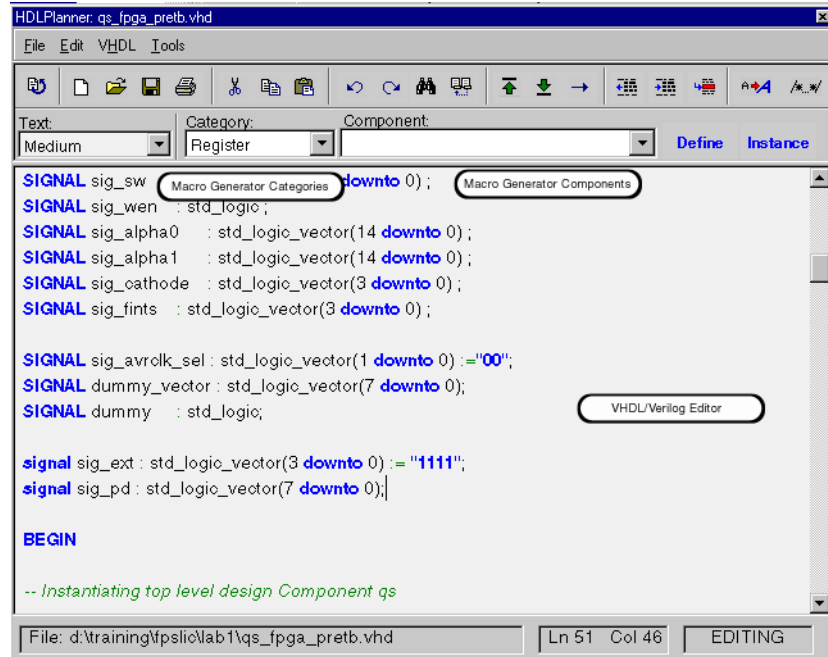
HDLPlanner: qs_fpga_pretb.vhd

File Edit VHDL Tools

Text: Medium
Category: Register
Component:
Define
Instance

SIGNAL sig_sw Macro Generator Categories downto 0) ; Macro Generator Components
SIGNAL sig_wen : std_logic ;
SIGNAL sig_alpha0 : std_logic_vector(14 downto 0) ;
SIGNAL sig_alpha1 : std_logic_vector(14 downto 0) ;
SIGNAL sig_cathode : std_logic_vector(3 downto 0) ;
SIGNAL sig_fints : std_logic_vector(3 downto 0) ;

SIGNAL sig_avrclk_sel : std_logic_vector(1 downto 0) :="00";
SIGNAL dummy_vector : std_logic_vector(7 downto 0);
SIGNAL dummy : std_logic;
VHDL/Verilog Editor

signal sig_ext : std_logic_vector(3 downto 0) := "1111";
signal sig_pd : std_logic_vector(7 downto 0);

BEGIN

-- Instantiating top level design Component qs

File: d:\training\fpslic\lab1\qs_fpga_pretb.vhd
Ln 51 Col 46
EDITING